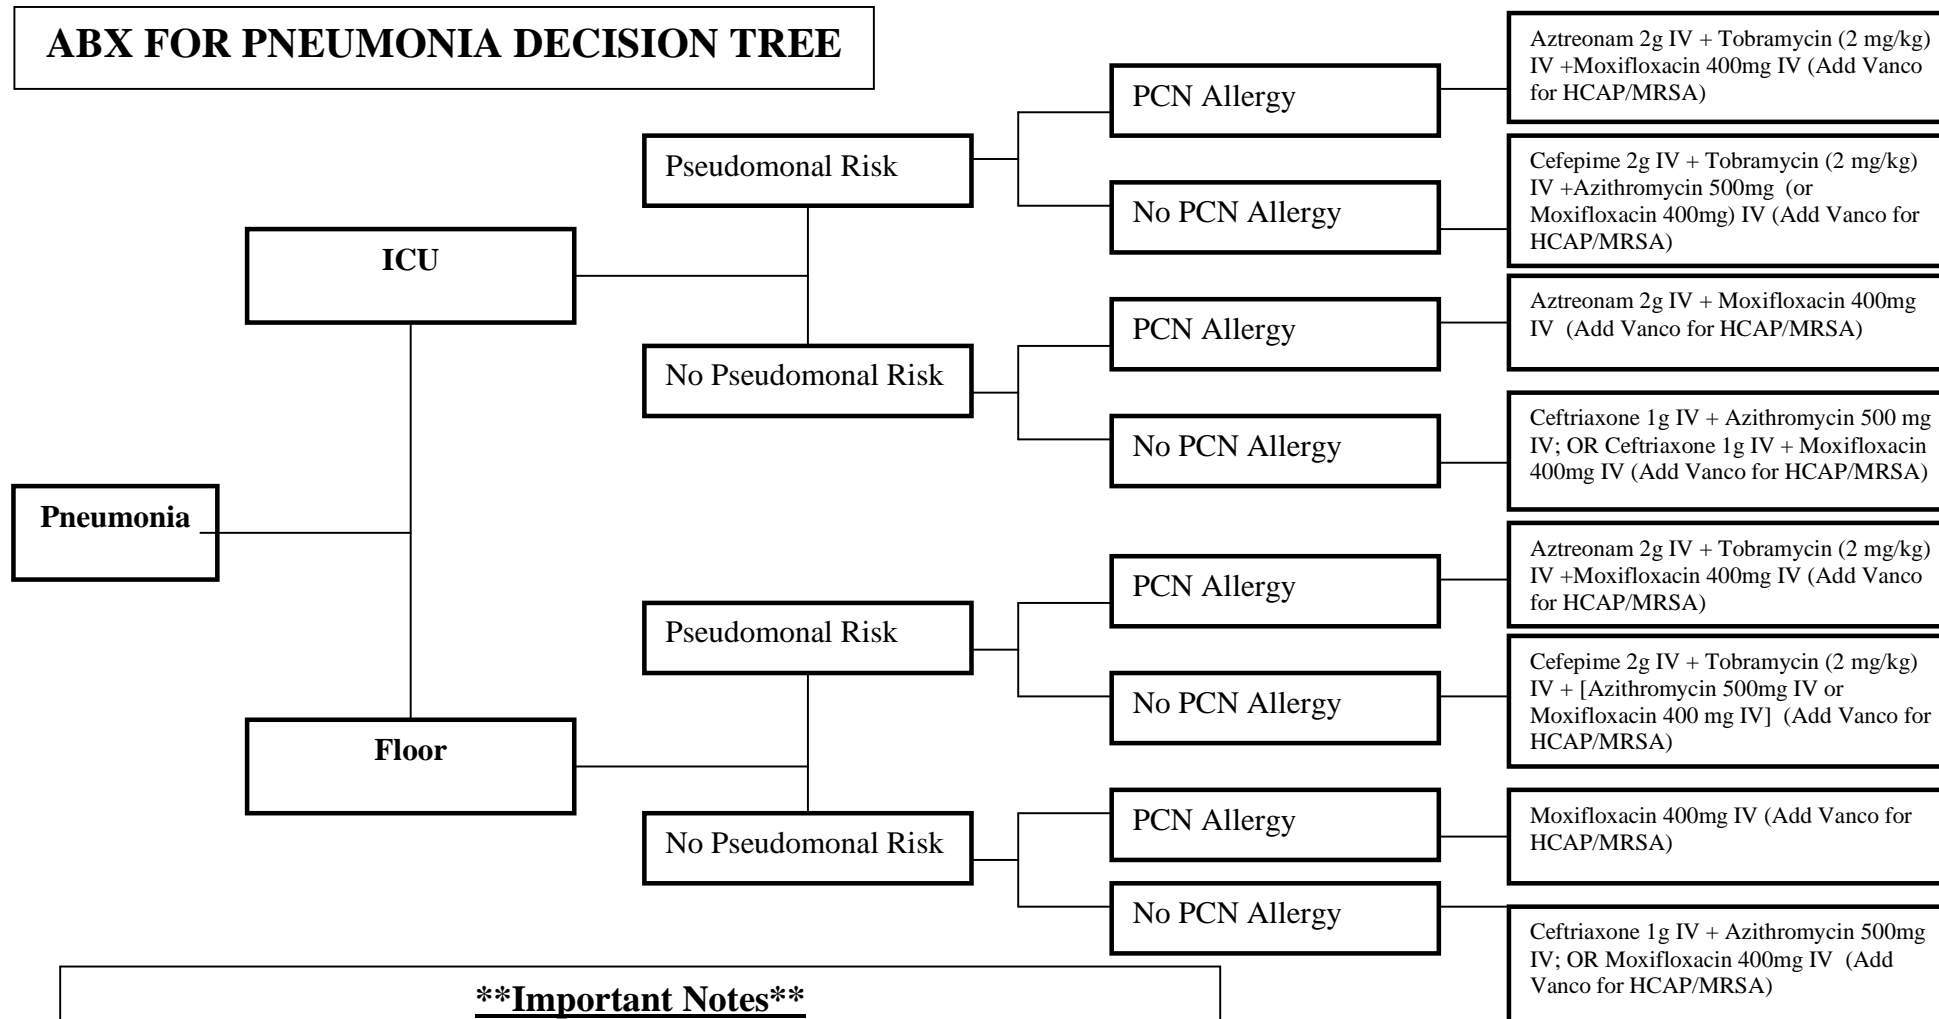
ABX FOR PNEUMONIA DECISION TREE

Pneumonia

ICU

Pseudomonal Risk

PCN Allergy

Aztreonam 2g IV + Tobramycin (2 mg/kg) IV +Moxifloxacin 400mg IV (Add Vanco for HCAP/MRSA)

No PCN Allergy

Cefepime 2g IV + Tobramycin (2 mg/kg) IV +Azithromycin 500mg (or Moxifloxacin 400mg) IV (Add Vanco for HCAP/MRSA)

No Pseudomonal Risk

PCN Allergy

Aztreonam 2g IV + Moxifloxacin 400mg IV (Add Vanco for HCAP/MRSA)

No PCN Allergy

Ceftriaxone 1g IV + Azithromycin 500 mg IV; OR Ceftriaxone 1g IV + Moxifloxacin 400mg IV (Add Vanco for HCAP/MRSA)

Floor

Pseudomonal Risk

PCN Allergy

Aztreonam 2g IV + Tobramycin (2 mg/kg) IV +Moxifloxacin 400mg IV (Add Vanco for HCAP/MRSA)

No PCN Allergy

Cefepime 2g IV + Tobramycin (2 mg/kg) IV + [Azithromycin 500mg IV or Moxifloxacin 400 mg IV] (Add Vanco for HCAP/MRSA)

No Pseudomonal Risk

PCN Allergy

Moxifloxacin 400mg IV (Add Vanco for HCAP/MRSA)

No PCN Allergy

Ceftriaxone 1g IV + Azithromycin 500mg IV; OR Moxifloxacin 400mg IV (Add Vanco for HCAP/MRSA)

**Important Notes**